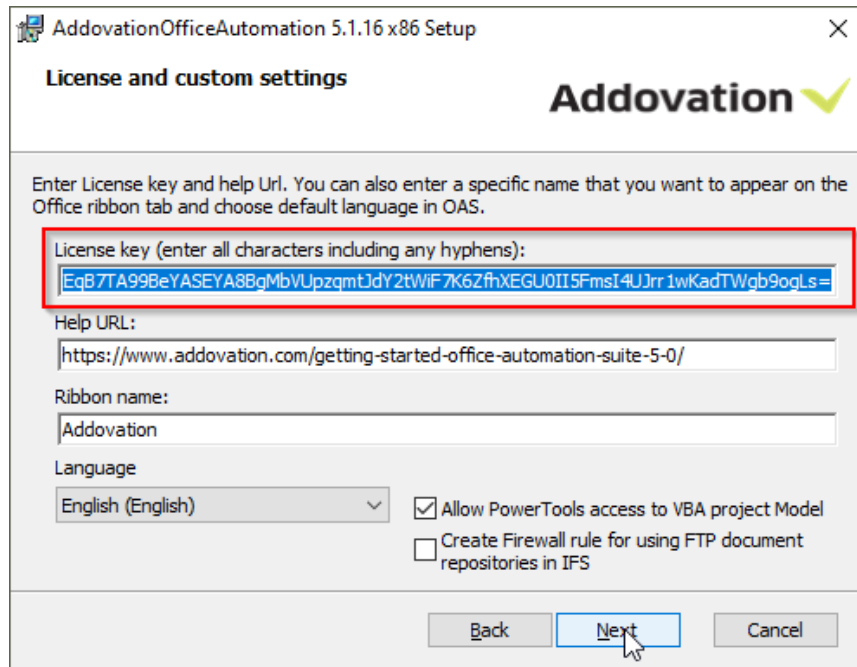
AddovationOfficeAutomation 5.1.16 x86 Setup

License and custom settings

Addovation

Enter License key and help Url. You can also enter a specific name that you want to appear on the Office ribbon tab and choose default language in OAS.

License key (enter all characters including any hyphens):

EqB7TA99BeYASEYA8BgMbVUpzqmtJdY2tWiF7K6ZfhXEGU0II5FmsI4UJrr1wKadTWgb9ogLs=

Help URL:

https://www.addovation.com/getting-started-office-automation-suite-5-0/

Ribbon name:

Addovation

Language

English (English)

Allow PowerTools access to VBA project Model

Create Firewall rule for using FTP document repositories in IFS

Back

Next

Cancel